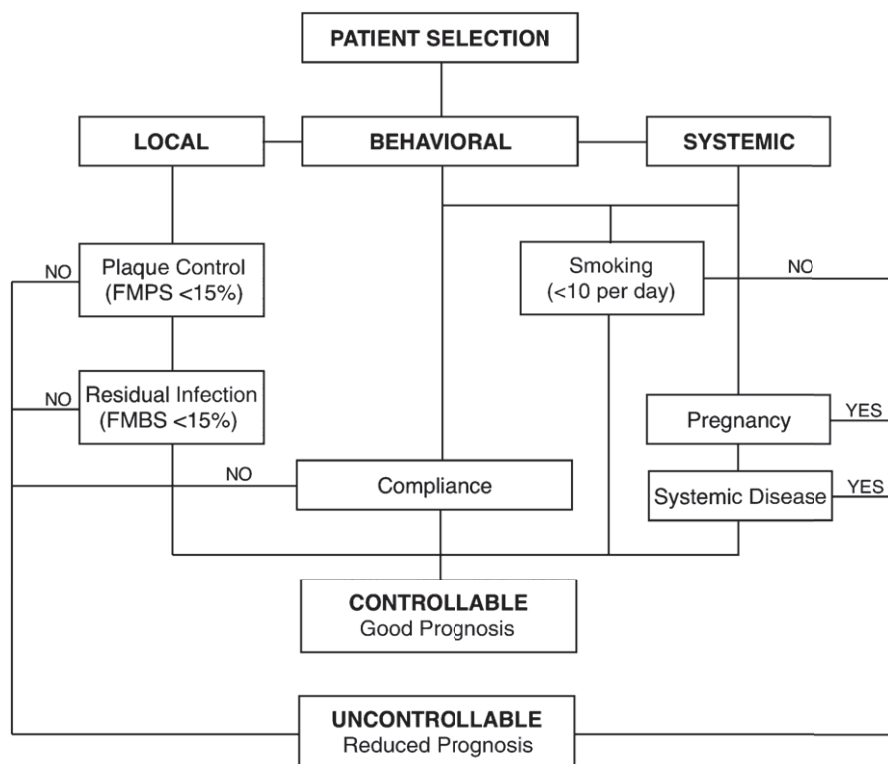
PATIENT SELECTION

LOCAL

BEHAVIORAL

SYSTEMIC

NO

Plaque Control (FMPS <15%)

Smoking (<10 per day)

NO

NO

Residual Infection (FMBS <15%)

Pregnancy

YES

NO

Compliance

Systemic Disease

YES

CONTROLLABLE
Good Prognosis

UNCONTROLLABLE
Reduced Prognosis